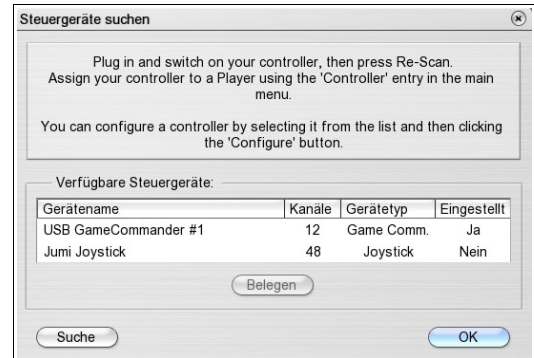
Steuergeräte suchen

Plug in and switch on your controller, then press Re-Scan. Assign your controller to a Player using the 'Controller' entry in the main menu.

You can configure a controller by selecting it from the list and then clicking the 'Configure' button.

Verfügbare Steuergeräte:

| Gerätename | Kanäle | Gerätetyp | Eingestellt |
|---|---|---|---|
| USB GameCommander #1 | 12 | Game Comm. | Ja |
| Jumi Joystick | 48 | Joystick | Nein |

Belegen

Suche

OK